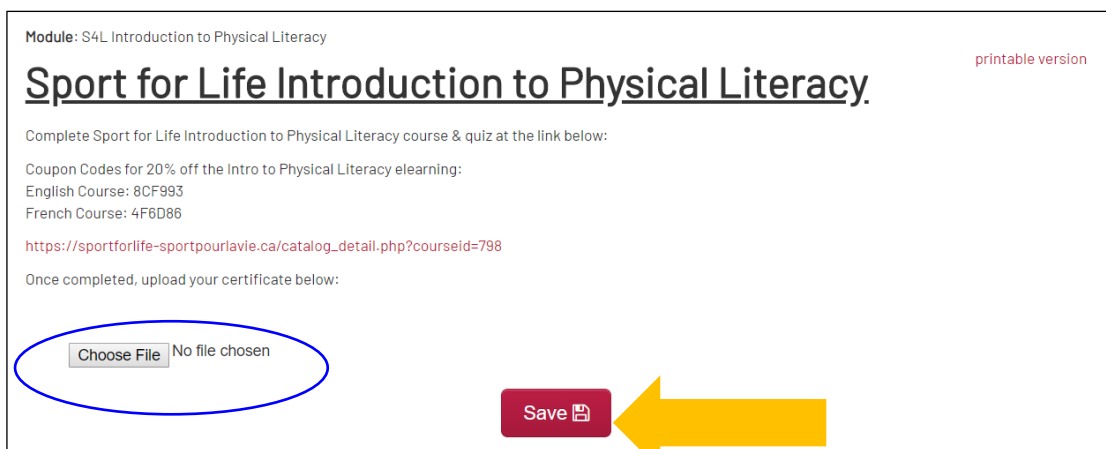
**Module**: S4L Introduction to Physical Literacy

printable version

# Sport for Life Introduction to Physical Literacy

Complete Sport for Life Introduction to Physical Literacy course & quiz at the link below:

Coupon Codes for 20% off the Intro to Physical Literacy elearning:
English Course: 8CF993
French Course: 4F6D86

https://sportforlife-sportpourlavie.ca/catalog_detail.php?courseid=798

Once completed, upload your certificate below:

Choose File No file chosen

Save